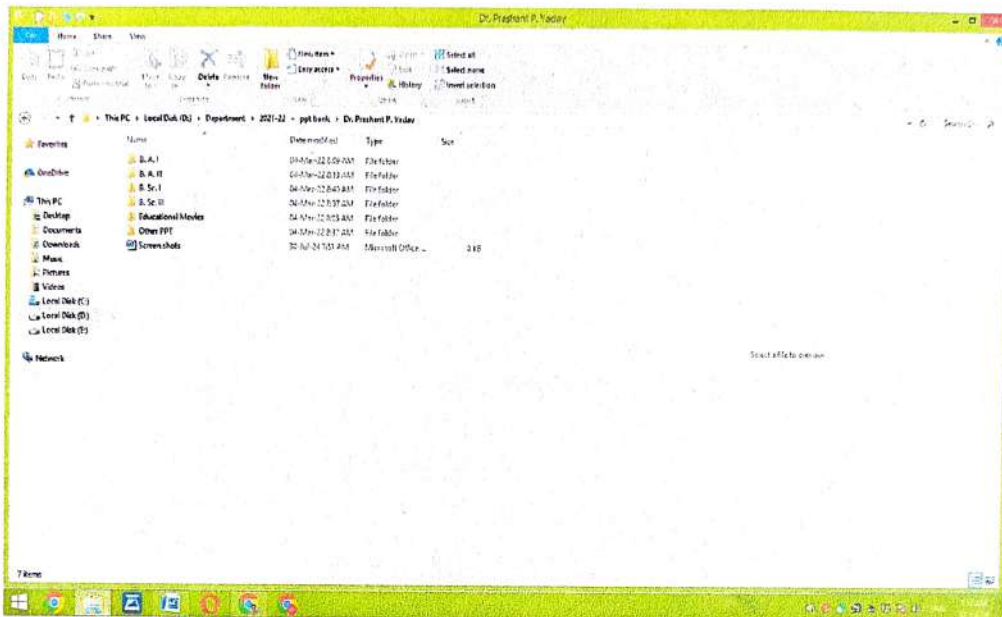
Dr. Prashant P. Yadav

File Home Share View

Copy Paste Move to Copy to Delete Rename New folder New item Easy access Properties Open Edit History Select all Select none Invert selection

Clipboard Organize New Open Select

This PC › Local Disk (D:) › Department › 2021-22 › ppt bank › Dr. Prashant P. Yadav

Favorites
OneDrive
This PC
Desktop
Documents
Downloads
Music
Pictures
Videos
Local Disk (C:)
Local Disk (D:)
Local Disk (E:)
Network

| Name | Date modified | Type | Size |
|---|---|---|---|
| B.A.I | 04-Mar-22 8:09 AM | File folder | |
| B.A.II | 04-Mar-22 8:13 AM | File folder | |
| B.Sc.I | 04-Mar-22 8:40 AM | File folder | |
| B.Sc.II | 04-Mar-22 8:37 AM | File folder | |
| Educational Movies | 04-Mar-22 8:55 AM | File folder | |
| Other PPT | 04-Mar-22 8:37 AM | File folder | |
| Screenshots | 20-Jul-24 7:51 AM | Microsoft Office ... | 3 KB |

Select a file to preview.

7 items